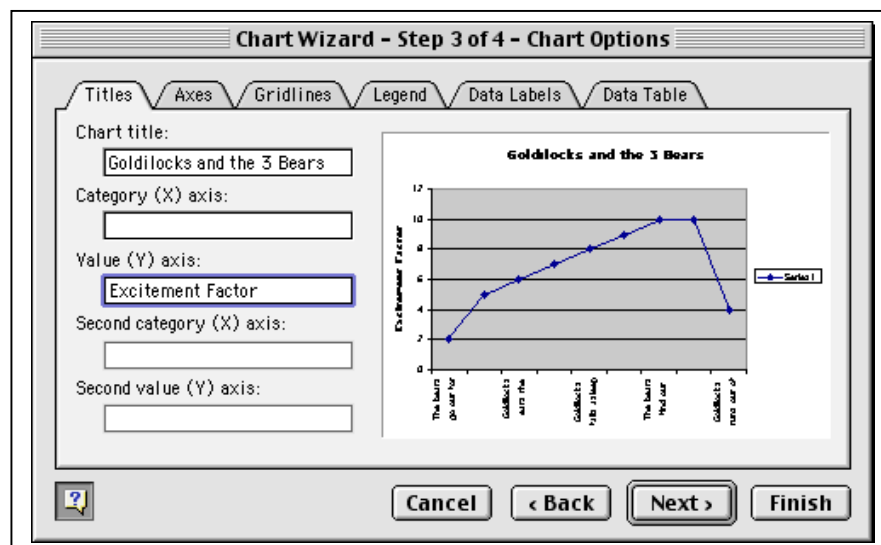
Chart Wizard – Step 3 of 4 – Chart Options

Titles
Axes
Gridlines
Legend
Data Labels
Data Table

Chart title:
Goldilocks and the 3 Bears
Category (X) axis:

Value (Y) axis:
Excitement Factor
Second category (X) axis:

Second value (Y) axis:

Goldilocks and the 3 Bears

12
10
8
6
4
2
0

Excitement Factor

Series1

The bears go out for
Goldilocks eats the
Goldilocks falls asleep
The bears find our
Goldilocks runs out of

?
Cancel
‹ Back
Next ›
Finish